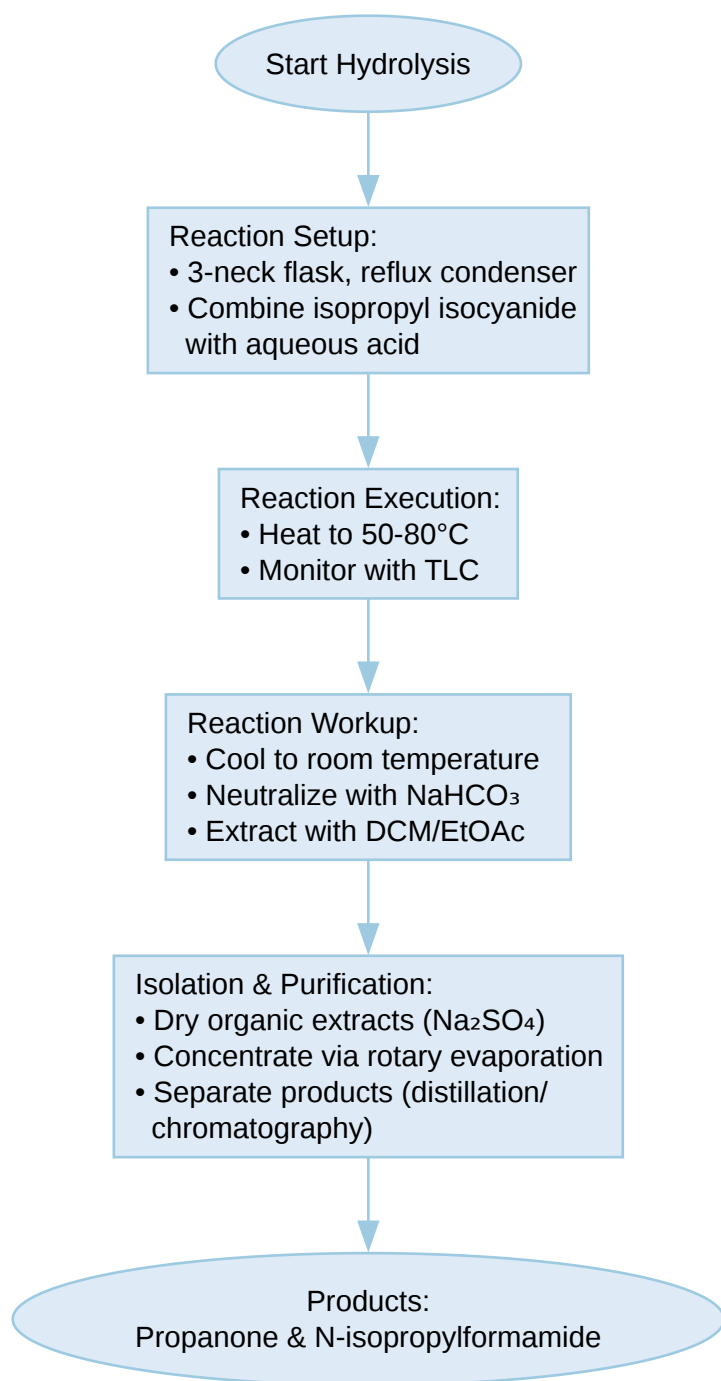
Start Hydrolysis

Reaction Setup:
• 3-neck flask, reflux condenser
• Combine isopropyl isocyanide with aqueous acid

Reaction Execution:
• Heat to 50-80°C
• Monitor with TLC

Reaction Workup:
• Cool to room temperature
• Neutralize with $NaHCO_3$
• Extract with DCM/EtOAc

Isolation & Purification:
• Dry organic extracts ($Na_2SO_4$)
• Concentrate via rotary evaporation
• Separate products (distillation/ chromatography)

Products:
Propanone & N-isopropylformamide